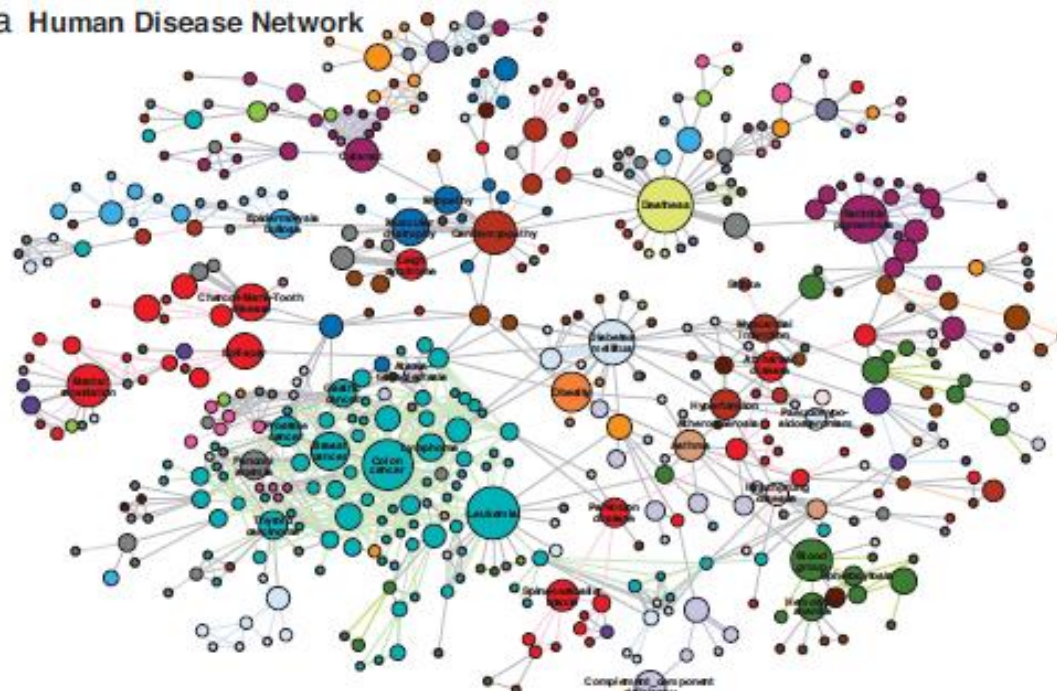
a Human Disease Network

Cataract

Myopathy

Muscular dystrophy

Cardiomyopathy

Long QT syndrome

Spinocerebellar ataxia

Deafness

Retinitis pigmentosa

Charcot-Marie-Tooth disease

Epilepsy

Mental retardation

Gastric cancer

Alzheimer disease

Diabetes mellitus

Obesity

Prostate cancer

Breast cancer

Colon cancer

Lymphoma

Pancreatic cancer

Thyroid carcinoma

Leukemia

Stroke

Myocardial infarction

Hypertension

Atherosclerosis

Pseudohypoaldosteronism

Asthma

Hemorrhagic diathesis

Parkinson disease

Spinocerebellar ataxia

Blood group

Complement_component deficiency

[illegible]